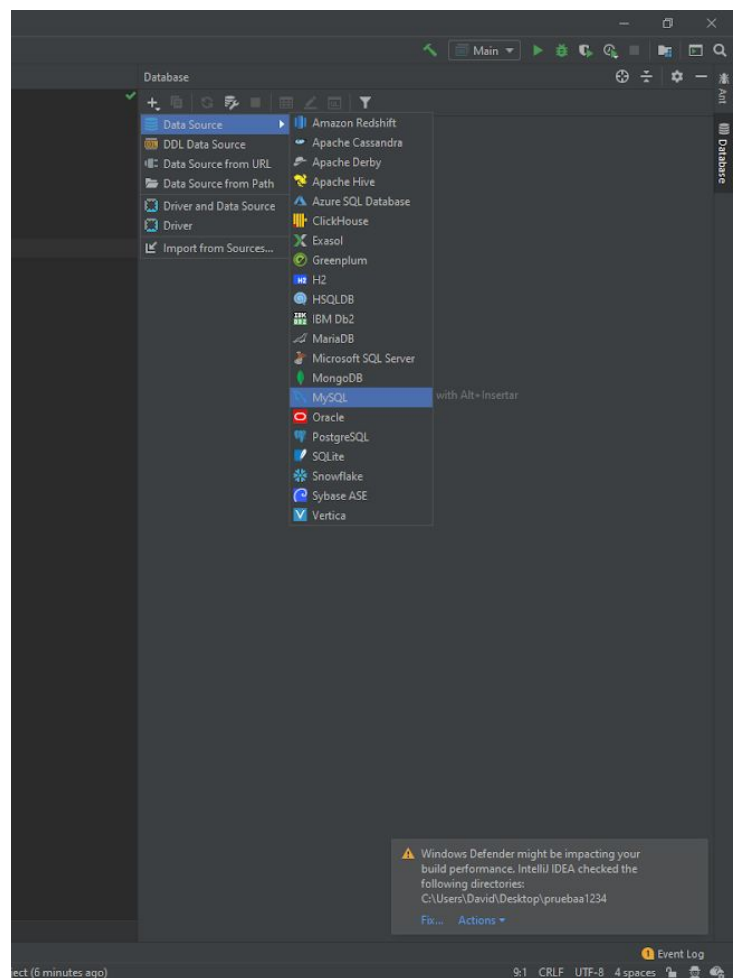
Main

Database

Ant

Database

Data Source
DDL Data Source
Data Source from URL
Data Source from Path
Driver and Data Source
Driver
Import from Sources...

Amazon Redshift
Apache Cassandra
Apache Derby
Apache Hive
Azure SQL Database
ClickHouse
Exasol
Greenplum
H2
HSQLDB
IBM Db2
MariaDB
Microsoft SQL Server
MongoDB
MySQL
Oracle
PostgreSQL
SQLite
Snowflake
Sybase ASE
Vertica

with Alt+Insertar

Windows Defender might be impacting your build performance. IntelliJ IDEA checked the following directories:
C:\Users\David\Desktop\pruebaa1234

Fix... Actions

Event Log

ect (6 minutes ago)

9:1 CRLF UTF-8 4 spaces